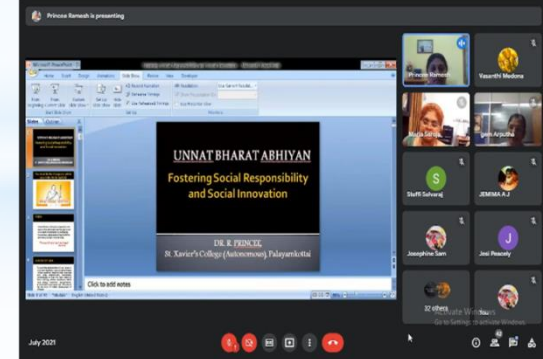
Prince Ramesh is presenting

Microsoft PowerPoint

Slide Show

UNNAT BHARAT ABHIYAN

Fostering Social Responsibility and Social Innovation

DR. R. PRINCE,
St. Xavier's College (Autonomous), Palayamkottai

Click to add notes

Prince Ramesh

Vasanthi Medona

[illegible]

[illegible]

S
Steffi Selvaraj

JEMIMA A.J

Josephine Sam

J
Jesi Peacely

32 others

You

Activate Windows
Go to Settings to activate Windows.

July 2021